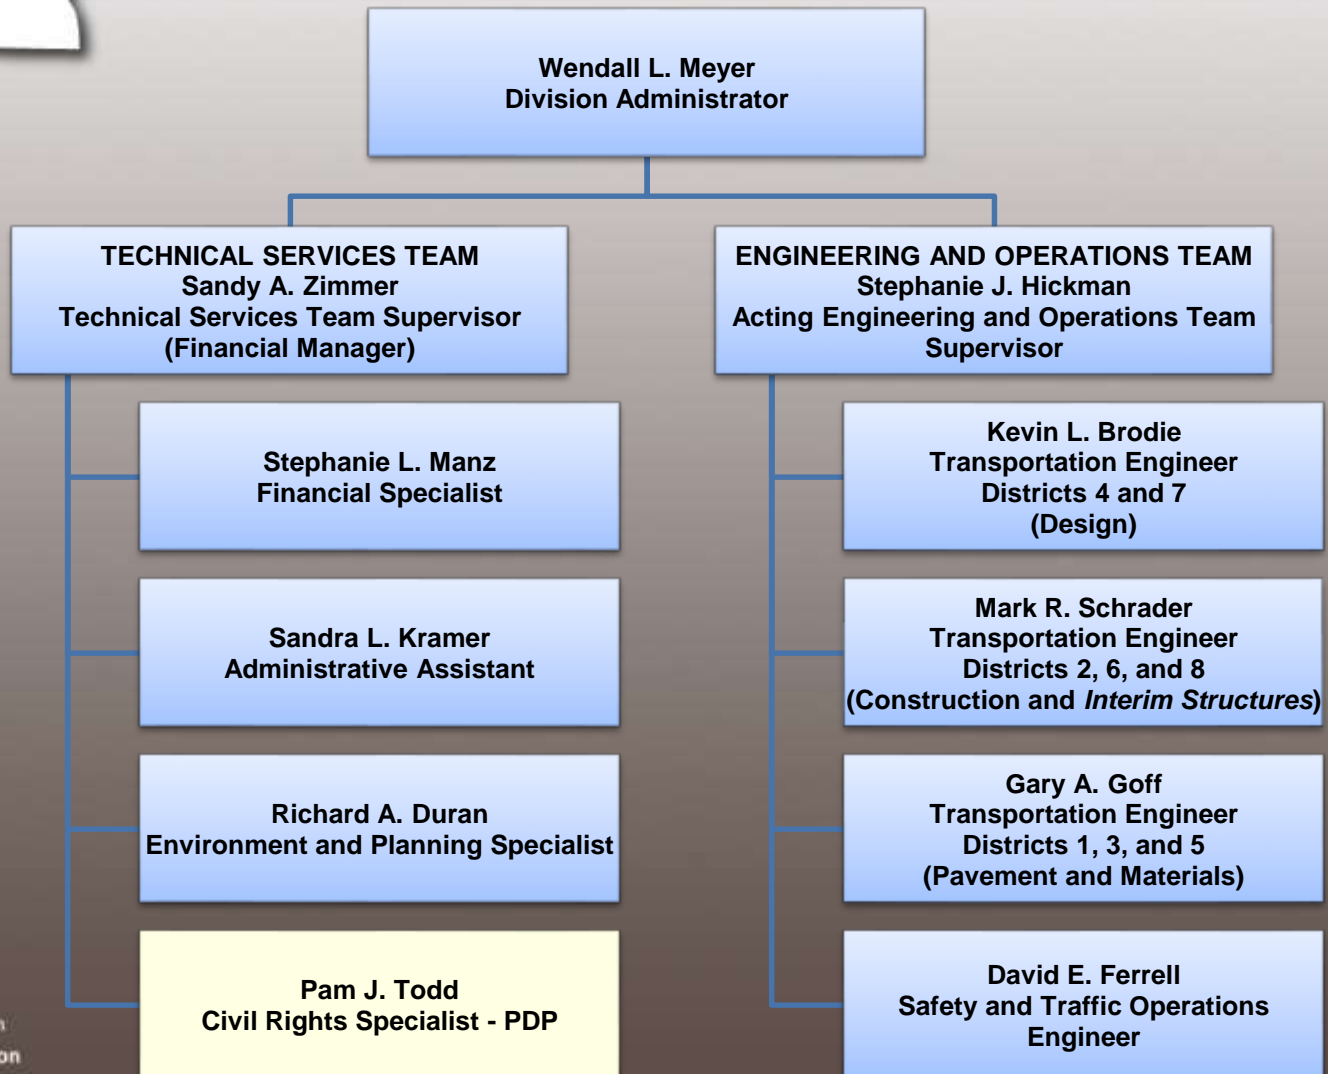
Wendall L. Meyer
Division Administrator

TECHNICAL SERVICES TEAM
Sandy A. Zimmer
Technical Services Team Supervisor
(Financial Manager)

Stephanie L. Manz
Financial Specialist

Sandra L. Kramer
Administrative Assistant

Richard A. Duran
Environment and Planning Specialist

Pam J. Todd
Civil Rights Specialist - PDP

ENGINEERING AND OPERATIONS TEAM
Stephanie J. Hickman
Acting Engineering and Operations Team Supervisor

Kevin L. Brodie
Transportation Engineer
Districts 4 and 7
(Design)

Mark R. Schrader
Transportation Engineer
Districts 2, 6, and 8
(Construction and *Interim Structures*)

Gary A. Goff
Transportation Engineer
Districts 1, 3, and 5
(Pavement and Materials)

David E. Ferrell
Safety and Traffic Operations Engineer

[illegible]
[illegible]on